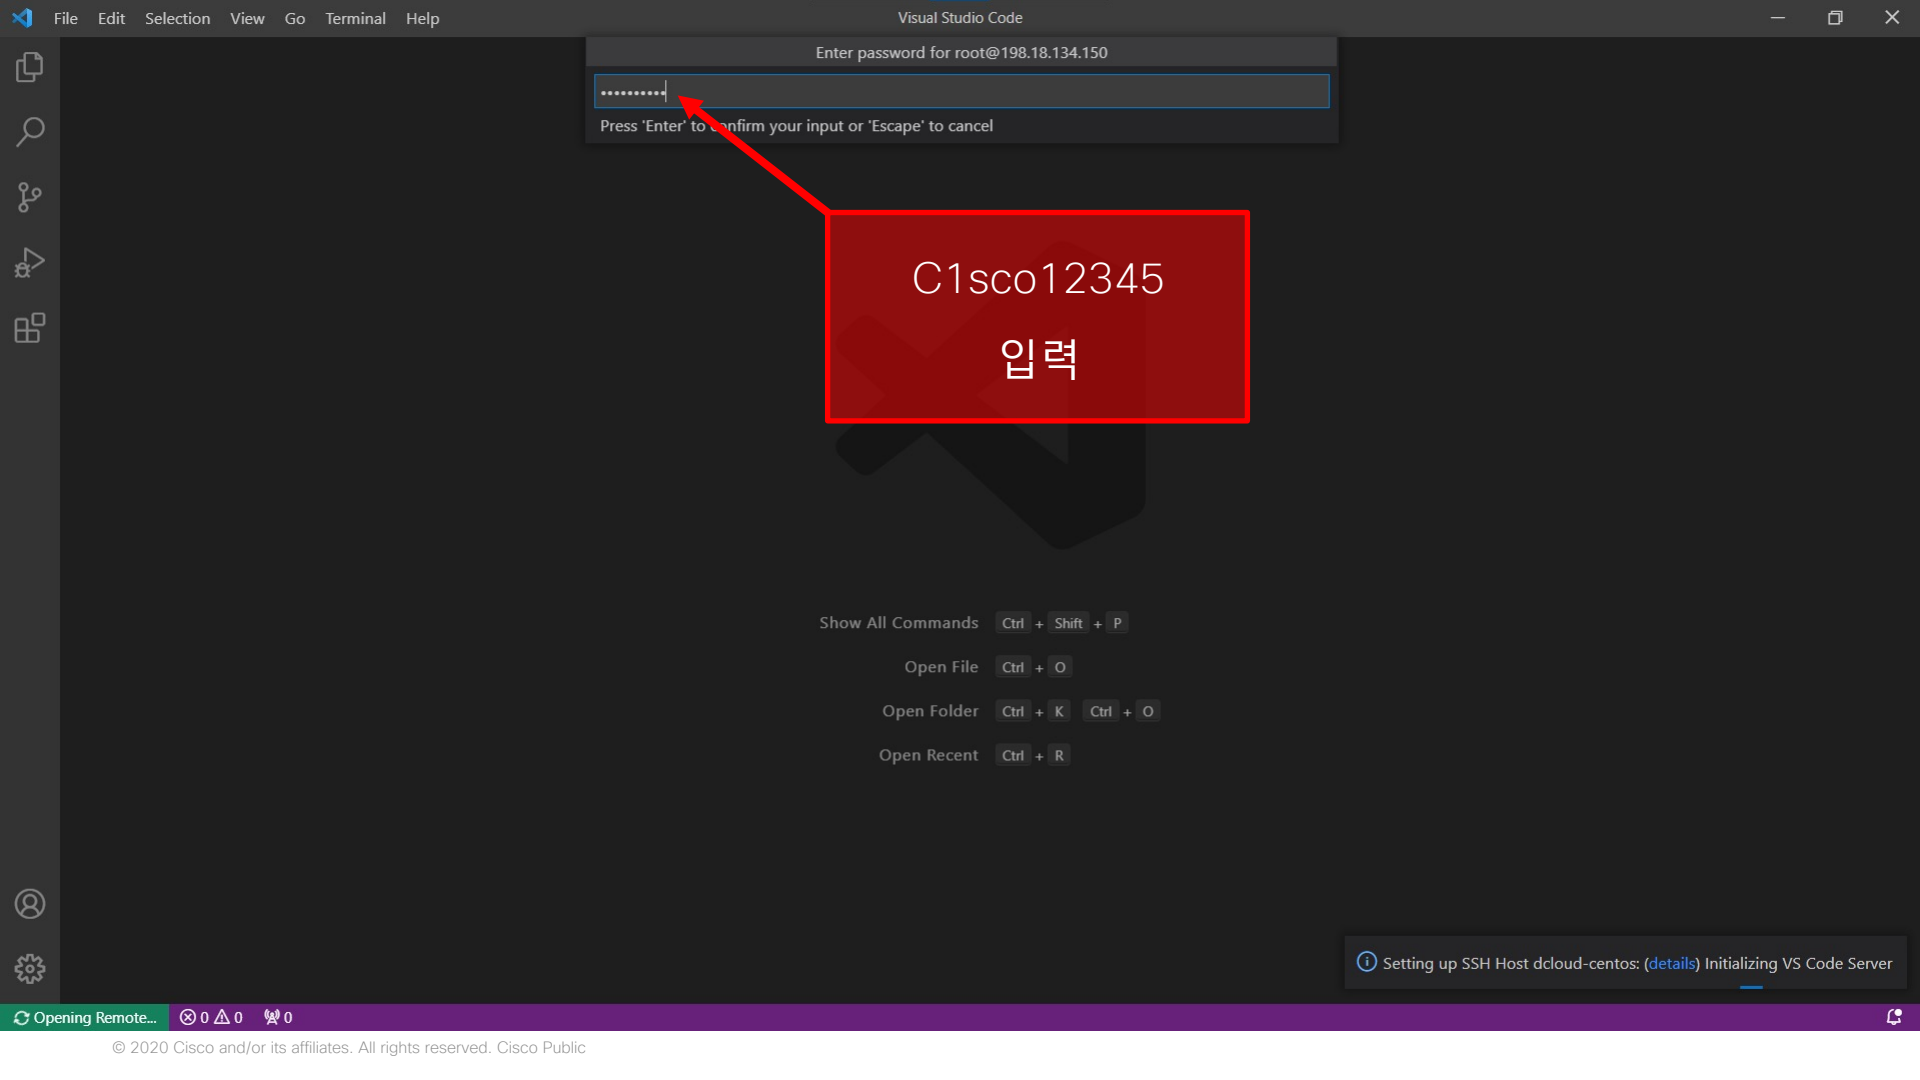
File Edit Selection View Go Terminal Help

Visual Studio Code

Enter password for root@198.18.134.150

••••••••••

Press 'Enter' to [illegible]nfirm your input or 'Escape' to cancel

C1sco12345
입력

Show All Commands Ctrl + Shift + P

Open File Ctrl + O

Open Folder Ctrl + K Ctrl + O

Open Recent Ctrl + R

Setting up SSH Host dcloud-centos: (details) Initializing VS Code Server

Opening Remote... ⊗ 0 ⚠ 0 0

© 2020 Cisco and/or its affiliates. All rights reserved. Cisco Public